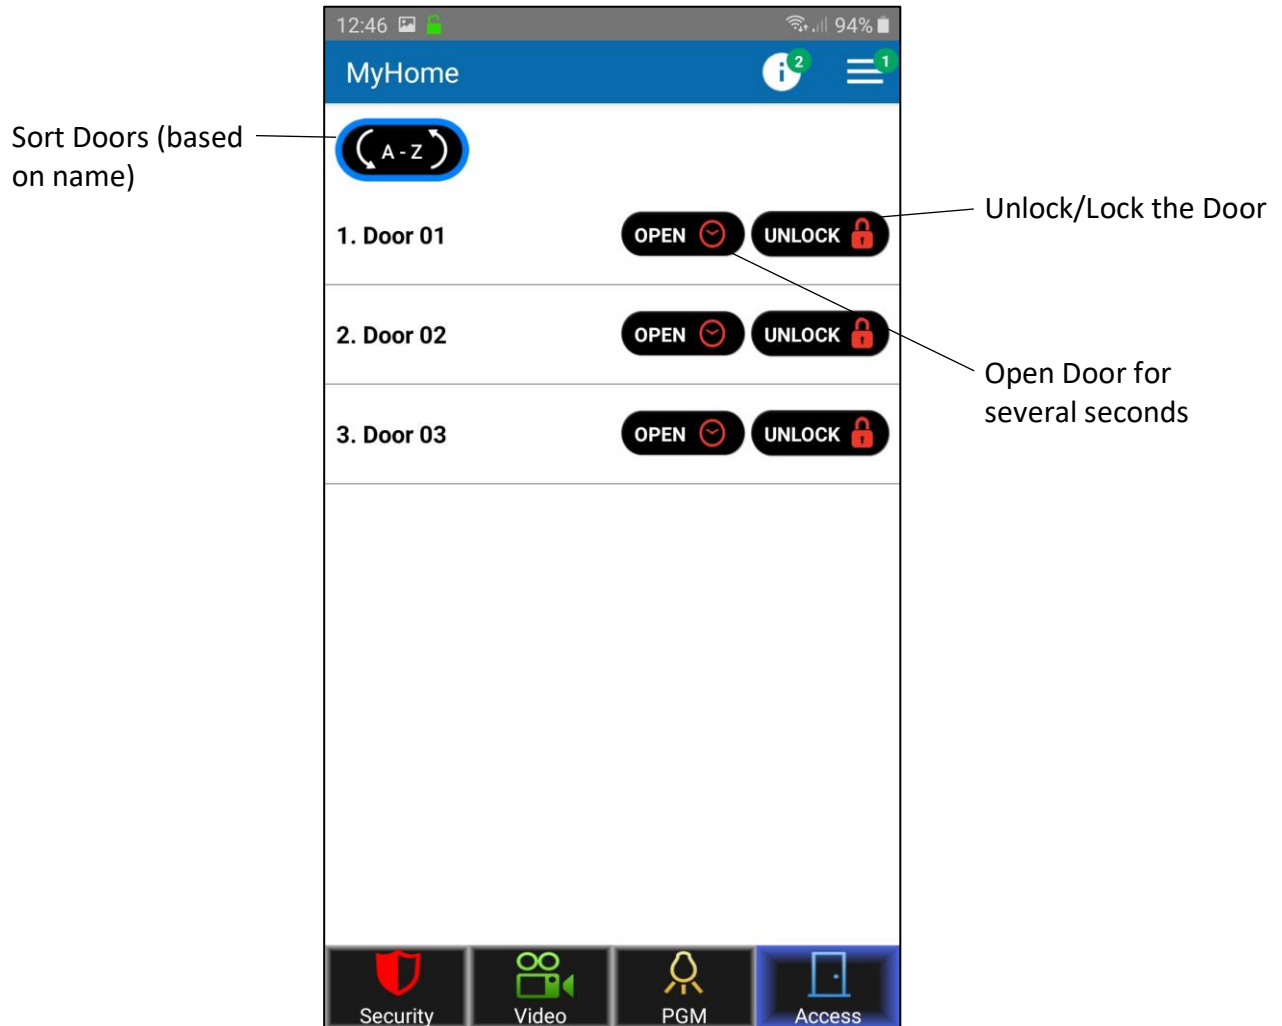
12:46 94%

MyHome 2 1

Sort Doors (based on name)

A - Z

Unlock/Lock the Door

1. Door 01 OPEN UNLOCK

2. Door 02 OPEN UNLOCK

Open Door for several seconds

3. Door 03 OPEN UNLOCK

Security Video PGM Access